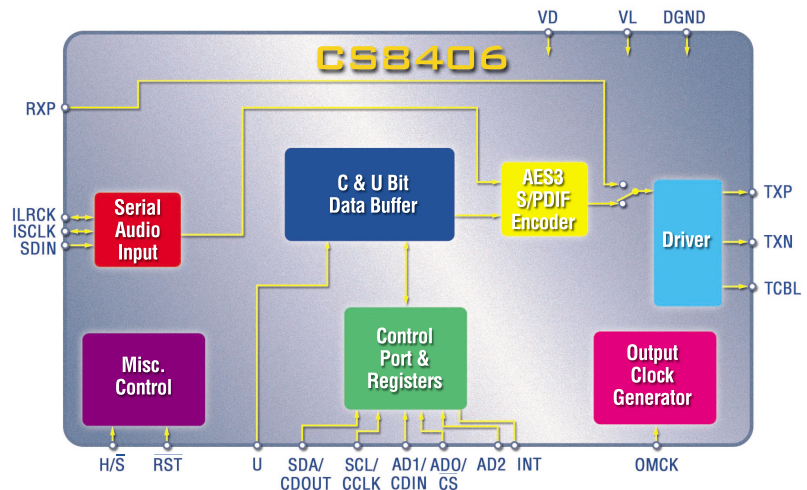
VD
VL
DGND

CS8406

RXP

ILRCK
ISCLK
SDIN

Serial Audio Input

C & U Bit Data Buffer

AES3 S/PDIF Encoder

Driver

TXP
TXN
TCBL

Misc. Control

Control Port & Registers

Output Clock Generator

H/$\overline{S}$
$\overline{RST}$
U
SDA/ CDOUT
SCL/ CCLK
AD1/ CDIN
AD0/ $\overline{CS}$
AD2
INT
OMCK